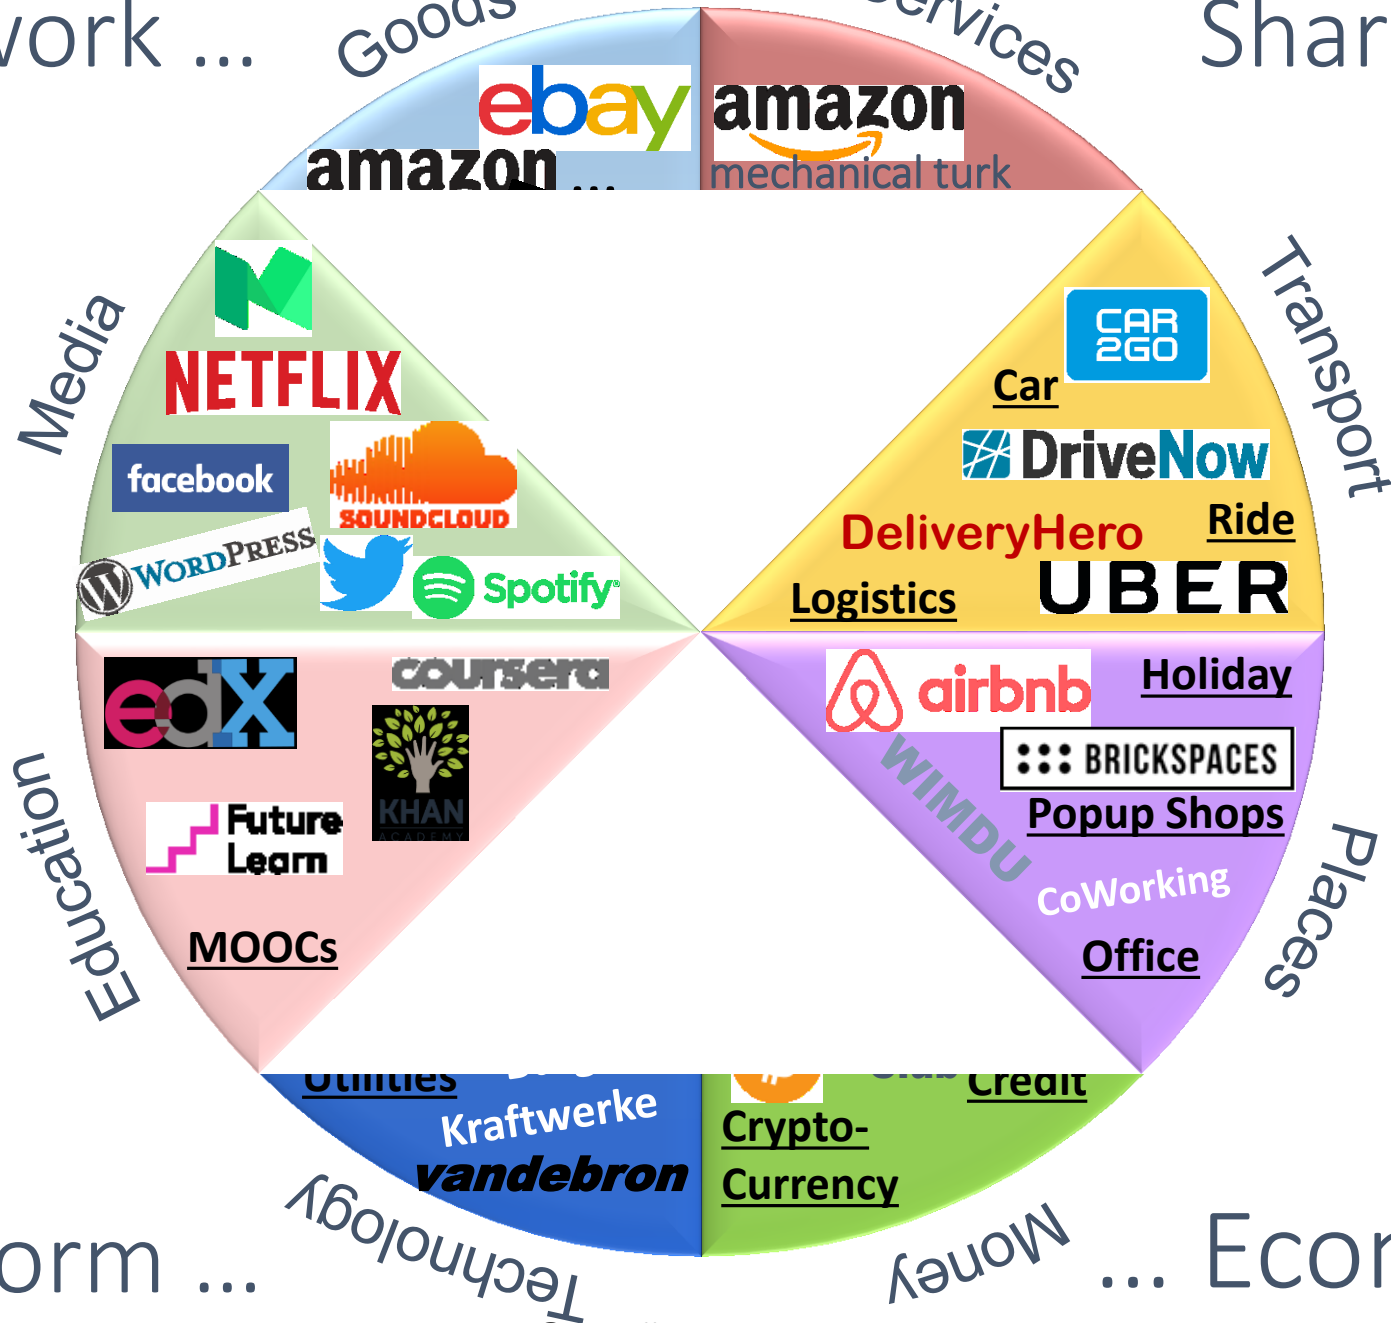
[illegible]ork ...

Goods

ebay

amazon ...

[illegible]ervices

amazon

mechanical turk

Shar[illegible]

Media

NETFLIX

facebook

SOUNDCLOUD

WordPress

Spotify

Transport

CAR 2GO

Car

DriveNow

DeliveryHero

Ride

Logistics

UBER

Education

edX

coursera

KHAN ACADEMY

Future Learn

MOOCs

Places

airbnb

Holiday

BRICKSPACES

WIMDU

Popup Shops

CoWorking

Office

Utilities

Kraftwerke

vandebron

Technology

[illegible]orm ...

Crypto-Currency

Credit

Money

... Econ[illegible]